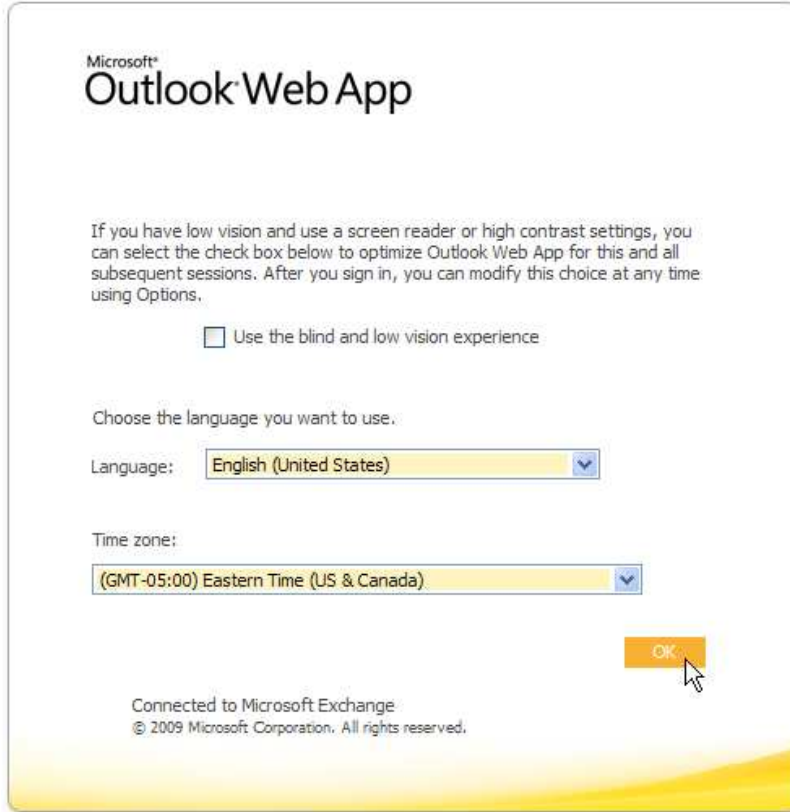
Microsoft®
Outlook Web App

If you have low vision and use a screen reader or high contrast settings, you can select the check box below to optimize Outlook Web App for this and all subsequent sessions. After you sign in, you can modify this choice at any time using Options.

Use the blind and low vision experience

Choose the language you want to use.

Language: English (United States)

Time zone:

(GMT-05:00) Eastern Time (US & Canada)

OK

Connected to Microsoft Exchange
© 2009 Microsoft Corporation. All rights reserved.